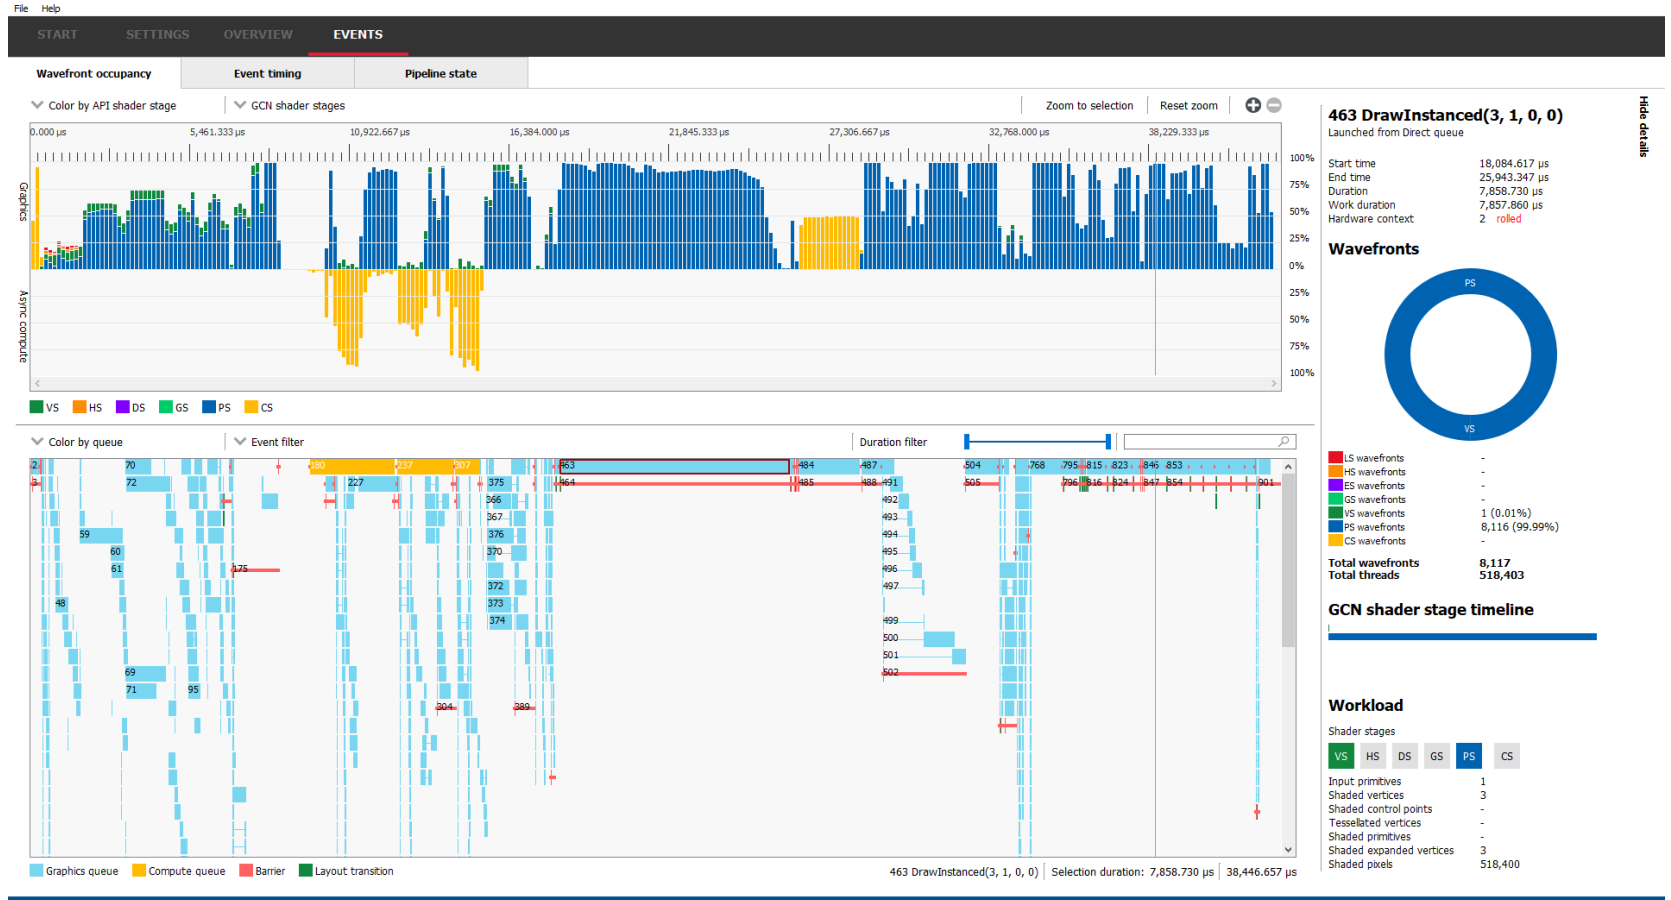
File Help

START SETTINGS OVERVIEW EVENTS

Wavefront occupancy | Event timing | Pipeline state

Color by API shader stage | GCN shader stages | Zoom to selection | Reset zoom

0.000 μs 5,461.333 μs 10,922.667 μs 16,384.000 μs 21,845.333 μs 27,306.667 μs 32,768.000 μs 38,229.333 μs

Graphics
Async compute

100%
75%
50%
25%
0%
25%
50%
75%
100%

VS HS DS GS PS CS

Color by queue | Event filter | Duration filter

70 180 237 307 463 484 487 504 768 795 815 823 846 853
72 227 375 464 485 488 491 505 796 816 824 847 854 901
366 492
367 493
59 376 494
60 370 495
61 175 496
372 497
48 373
374 499
500
501
69 502
71 95
304 389

Graphics queue Compute queue Barrier Layout transition

463 DrawInstanced(3, 1, 0, 0) | Selection duration: 7,858.730 μs | 38,446.657 μs

Hide details

463 DrawInstanced(3, 1, 0, 0)
Launched from Direct queue

| | |
|---|---|
| Start time | 18,084.617 μs |
| End time | 25,943.347 μs |
| Duration | 7,858.730 μs |
| Work duration | 7,857.860 μs |
| Hardware context | 2 rolled |

Wavefronts

PS
VS

| | |
|---|---|
| LS wavefronts | - |
| HS wavefronts | - |
| ES wavefronts | - |
| GS wavefronts | - |
| VS wavefronts | 1 (0.01%) |
| PS wavefronts | 8,116 (99.99%) |
| CS wavefronts | - |
| Total wavefronts | 8,117 |
| Total threads | 518,403 |

GCN shader stage timeline

Workload

Shader stages

VS HS DS GS PS CS

| | |
|---|---|
| Input primitives | 1 |
| Shaded vertices | 3 |
| Shaded control points | - |
| Tessellated vertices | - |
| Shaded primitives | - |
| Shaded expanded vertices | 3 |
| Shaded pixels | 518,400 |